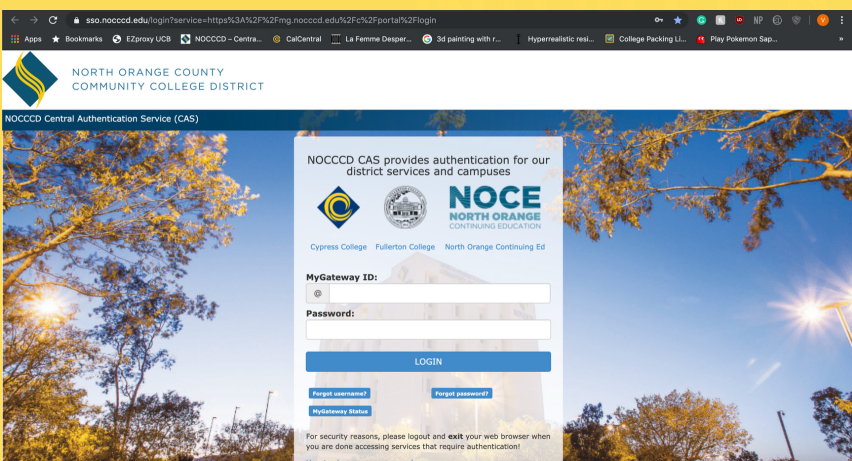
sso.nocccd.edu/login?service=https%3A%2F%2Fmg.nocccd.edu%2Fc%2Fportal%2Flogin

Apps Bookmarks EZproxy UCB NOCCCD – Centra... CalCentral La Femme Desper... 3d painting with r... Hyperrealistic resi... College Packing Li... Play Pokemon Sap...

NORTH ORANGE COUNTY COMMUNITY COLLEGE DISTRICT

NOCCCD Central Authentication Service (CAS)

NOCCCD CAS provides authentication for our district services and campuses

NOCE NORTH ORANGE CONTINUING EDUCATION

Cypress College Fullerton College North Orange Continuing Ed

MyGateway ID:

@

Password:

LOGIN

Forgot username? Forgot password?

MyGateway Status

For security reasons, please logout and **exit** your web browser when you are done accessing services that require authentication!